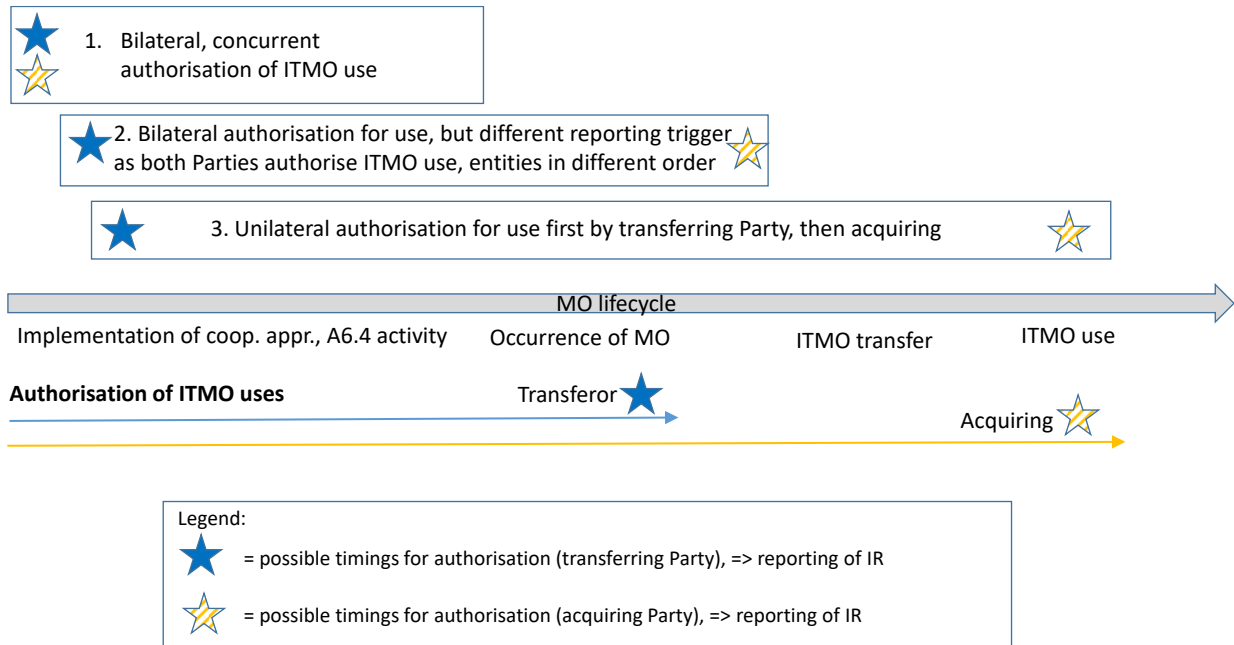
1. Bilateral, concurrent authorisation of ITMO use

2. Bilateral authorisation for use, but different reporting trigger as both Parties authorise ITMO use, entities in different order

3. Unilateral authorisation for use first by transferring Party, then acquiring

MO lifecycle

Implementation of coop. appr., A6.4 activity

Occurrence of MO

ITMO transfer

ITMO use

**Authorisation of ITMO uses**

Transferor

Acquiring

Legend:

= possible timings for authorisation (transferring Party), => reporting of IR

= possible timings for authorisation (acquiring Party), => reporting of IR